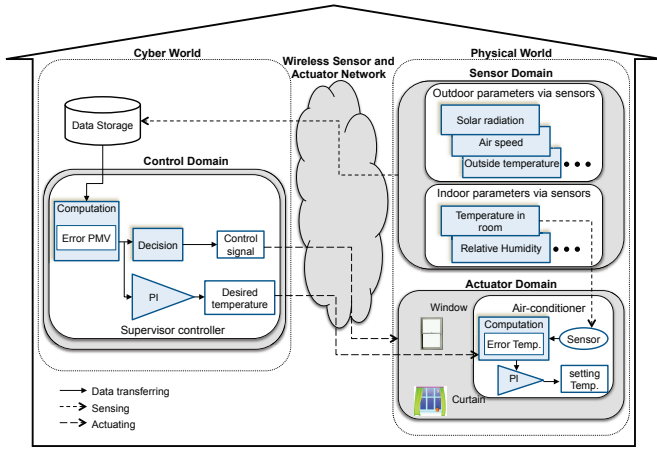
Cyber World

Wireless Sensor and Actuator Network

Physical World

Sensor Domain

Outdoor parameters via sensors

Solar radiation

Air speed

Outside temperature

Data Storage

Control Domain

Indoor parameters via sensors

Temperature in room

Relative Humidity

Computation

Error PMV

Decision

Control signal

PI

Desired temperature

Supervisor controller

Actuator Domain

Window

Air-conditioner

Computation

Error Temp.

Sensor

PI

setting Temp.

Curtain

Data transferring

Sensing

Actuating